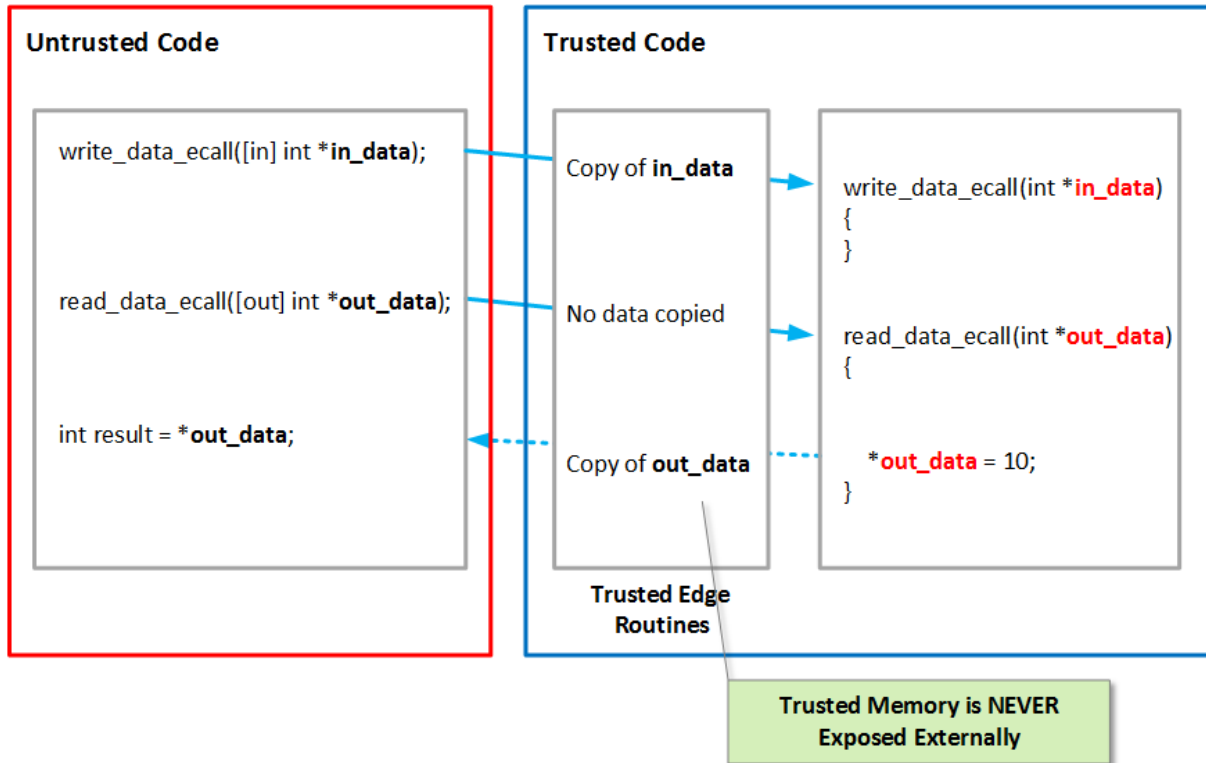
Untrusted Code

write_data_ecall([in] int *in_data);

read_data_ecall([out] int *out_data);

int result = *out_data;

Trusted Code

Copy of in_data

No data copied

Copy of out_data

Trusted Edge Routines

write_data_ecall(int *in_data)
{
}

read_data_ecall(int *out_data)
{
*out_data = 10;
}

Trusted Memory is NEVER Exposed Externally